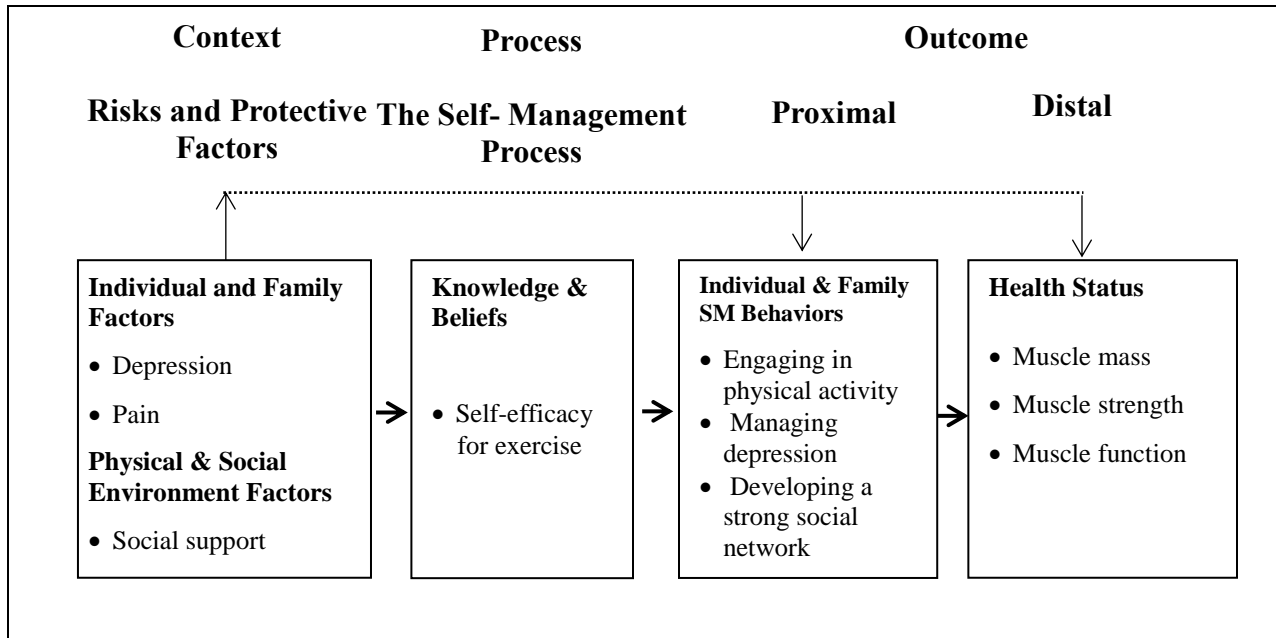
Context

Process

Outcome

Risks and Protective Factors

The Self- Management Process

Proximal

Distal

Individual and Family Factors

• Depression

• Pain

Physical & Social Environment Factors

• Social support

Knowledge & Beliefs

• Self-efficacy for exercise

Individual & Family SM Behaviors

• Engaging in physical activity

• Managing depression

• Developing a strong social network

Health Status

• Muscle mass

• Muscle strength

• Muscle function